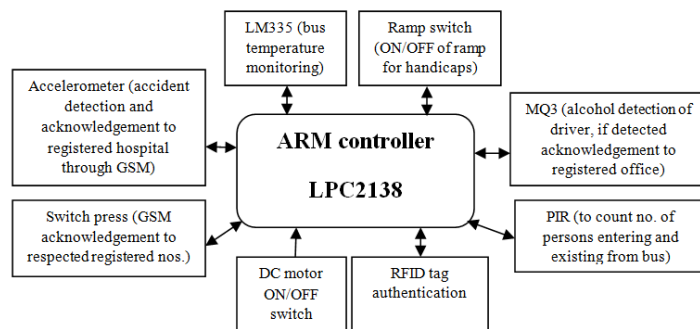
LM335 (bus temperature monitoring)

Ramp switch (ON/OFF of ramp for handicaps)

Accelerometer (accident detection and acknowledgement to registered hospital through GSM)

ARM controller

LPC2138

MQ3 (alcohol detection of driver, if detected acknowledgement to registered office)

Switch press (GSM acknowledgement to respected registered nos.)

PIR (to count no. of persons entering and existing from bus)

DC motor ON/OFF switch

RFID tag authentication